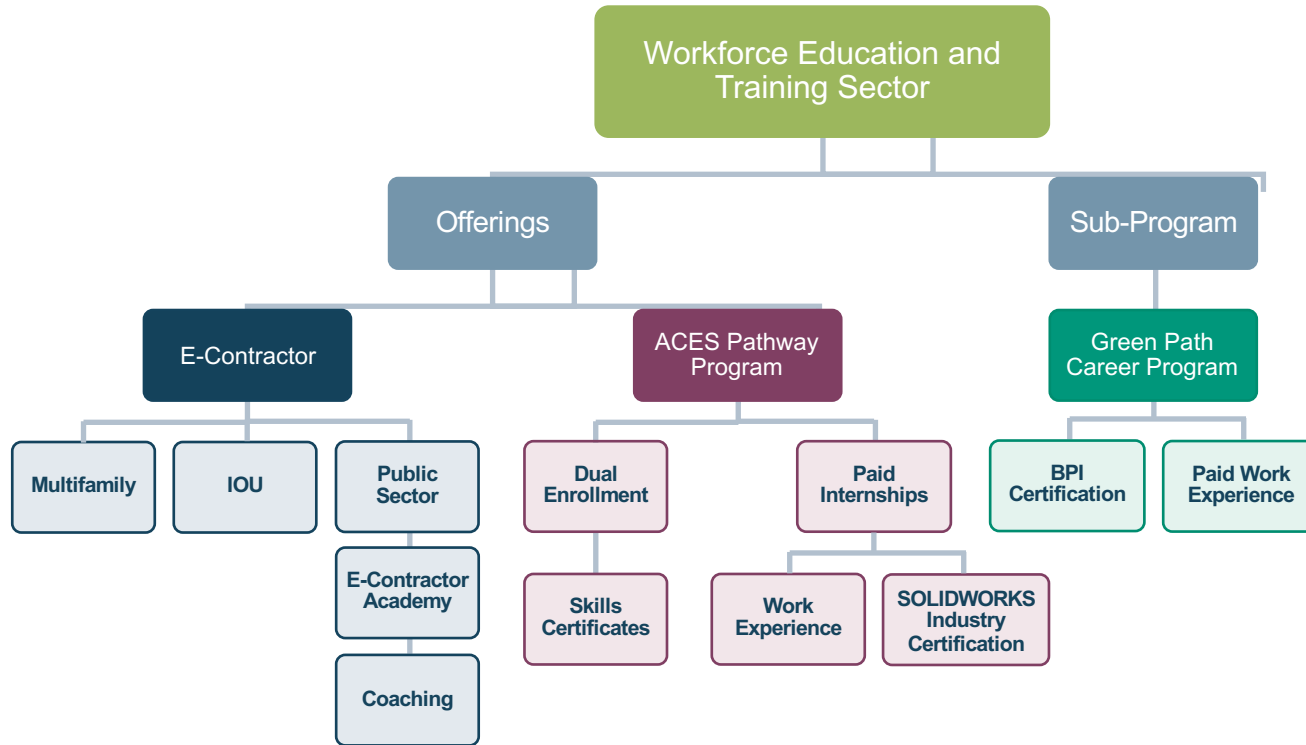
Workforce Education and Training Sector

Offerings

Sub-Program

E-Contractor

ACES Pathway Program

Green Path Career Program

Multifamily

IOU

Public Sector

E-Contractor Academy

Coaching

Dual Enrollment

Skills Certificates

Paid Internships

Work Experience

SOLIDWORKS Industry Certification

BPI Certification

Paid Work Experience